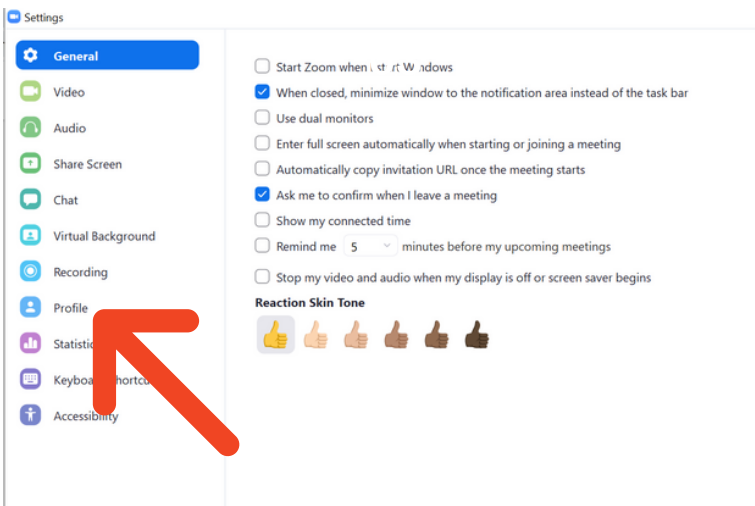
Settings

General
Video
Audio
Share Screen
Chat
Virtual Background
Recording
Profile
Statisti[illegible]
Keyboa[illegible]hortc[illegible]
Accessibility

Start Zoom when I start Windows
When closed, minimize window to the notification area instead of the task bar
Use dual monitors
Enter full screen automatically when starting or joining a meeting
Automatically copy invitation URL once the meeting starts
Ask me to confirm when I leave a meeting
Show my connected time
Remind me 5 minutes before my upcoming meetings
Stop my video and audio when my display is off or screen saver begins

Reaction Skin Tone